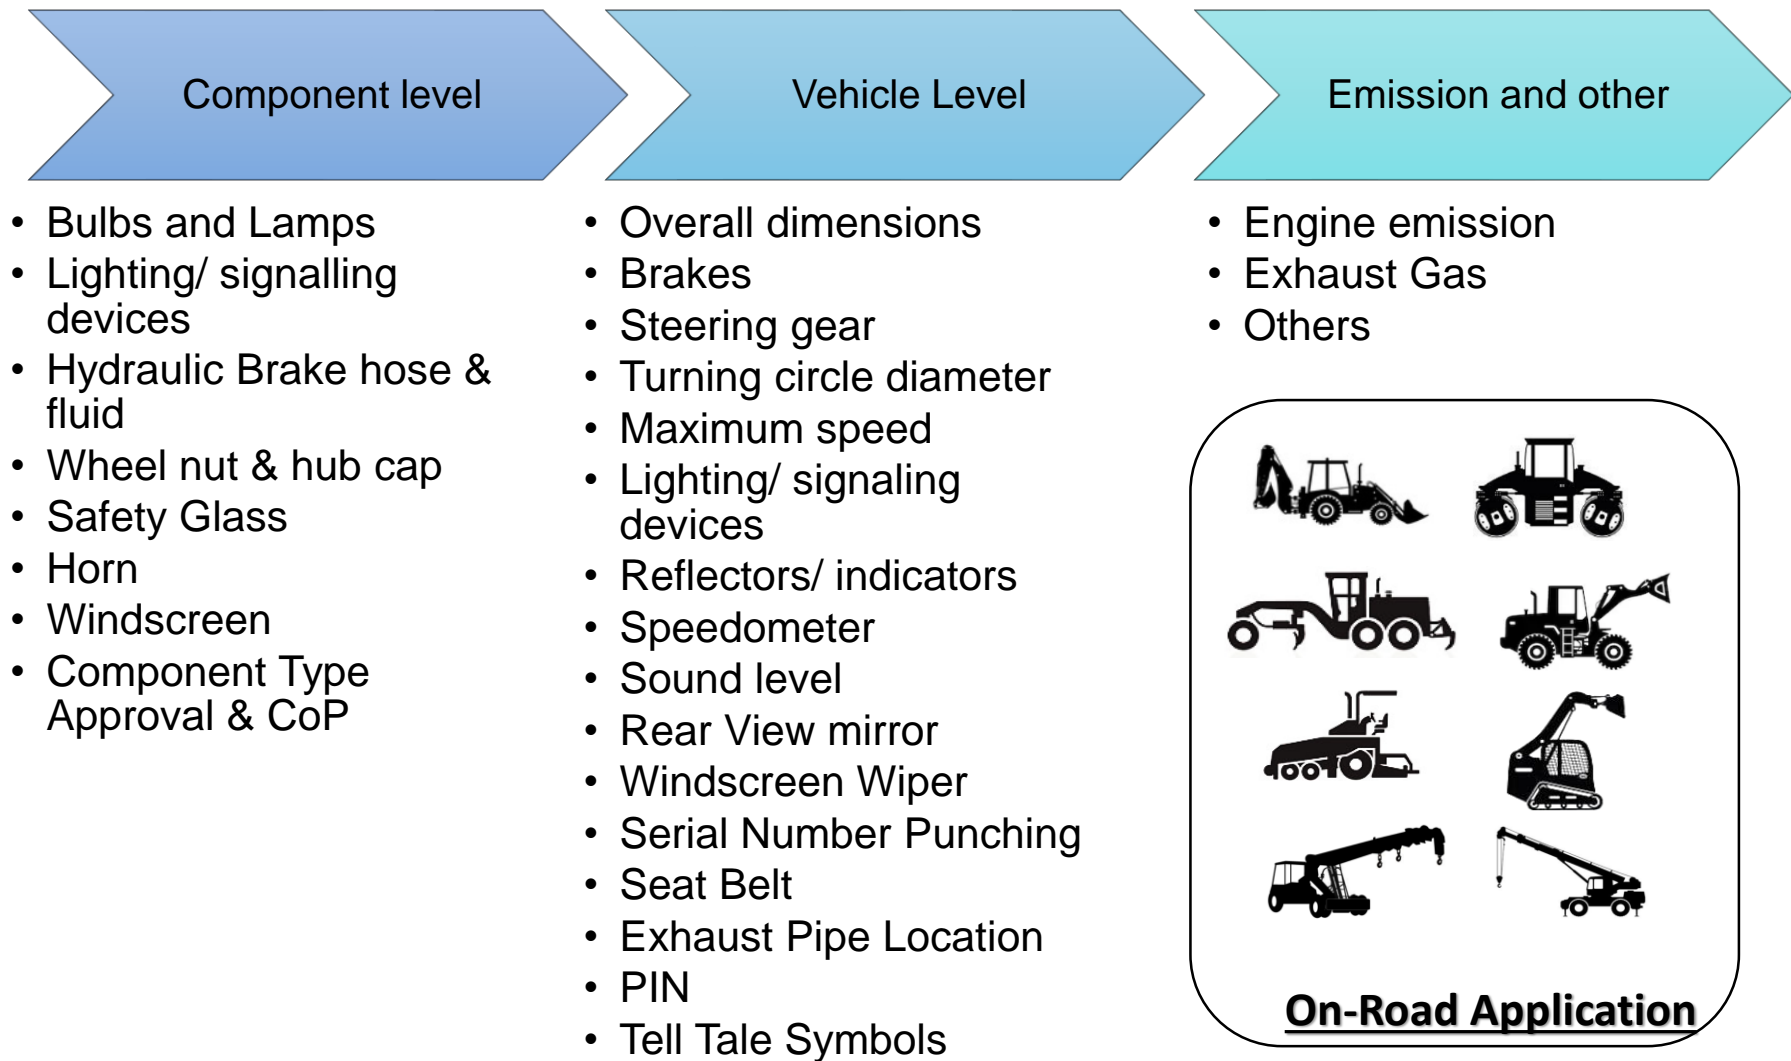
Component level

- Bulbs and Lamps
- Lighting/ signalling devices
- Hydraulic Brake hose & fluid
- Wheel nut & hub cap
- Safety Glass
- Horn
- Windscreen
- Component Type Approval & CoP

Vehicle Level

- Overall dimensions
- Brakes
- Steering gear
- Turning circle diameter
- Maximum speed
- Lighting/ signaling devices
- Reflectors/ indicators
- Speedometer
- Sound level
- Rear View mirror
- Windscreen Wiper
- Serial Number Punching
- Seat Belt
- Exhaust Pipe Location
- PIN
- Tell Tale Symbols

Emission and other

- Engine emission
- Exhaust Gas
- Others

On-Road Application